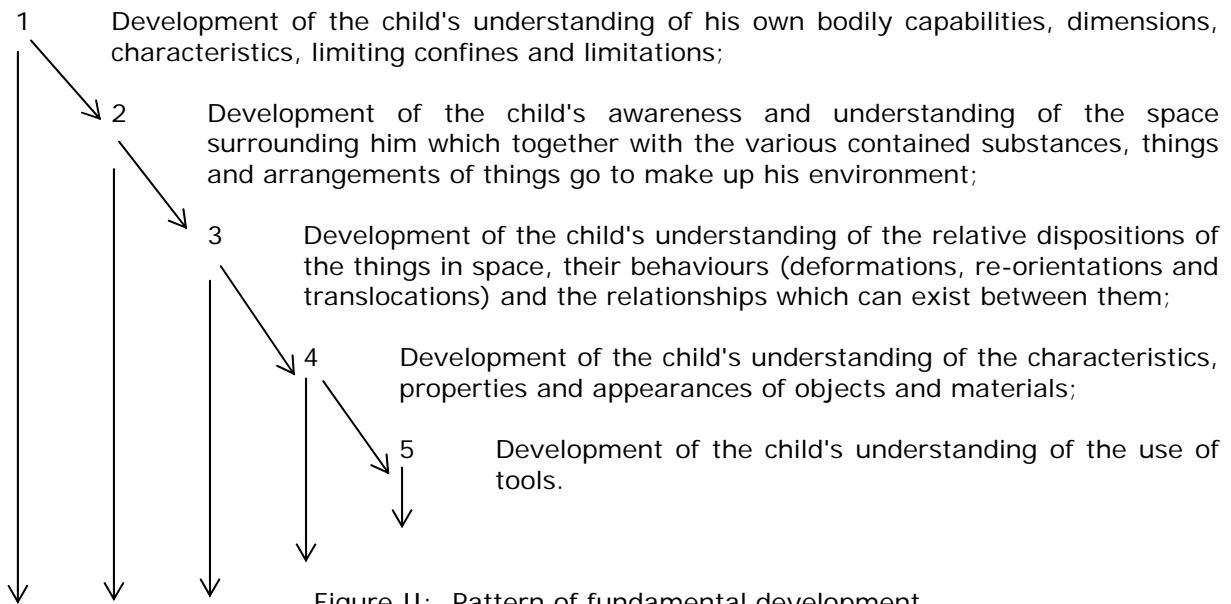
1 Development of the child's understanding of his own bodily capabilities, dimensions, characteristics, limiting confines and limitations;

2 Development of the child's awareness and understanding of the space surrounding him which together with the various contained substances, things and arrangements of things go to make up his environment;

3 Development of the child's understanding of the relative dispositions of the things in space, their behaviours (deformations, re-orientations and translocations) and the relationships which can exist between them;

4 Development of the child's understanding of the characteristics, properties and appearances of objects and materials;

5 Development of the child's understanding of the use of tools.

Figure II: Pattern of fundamental development